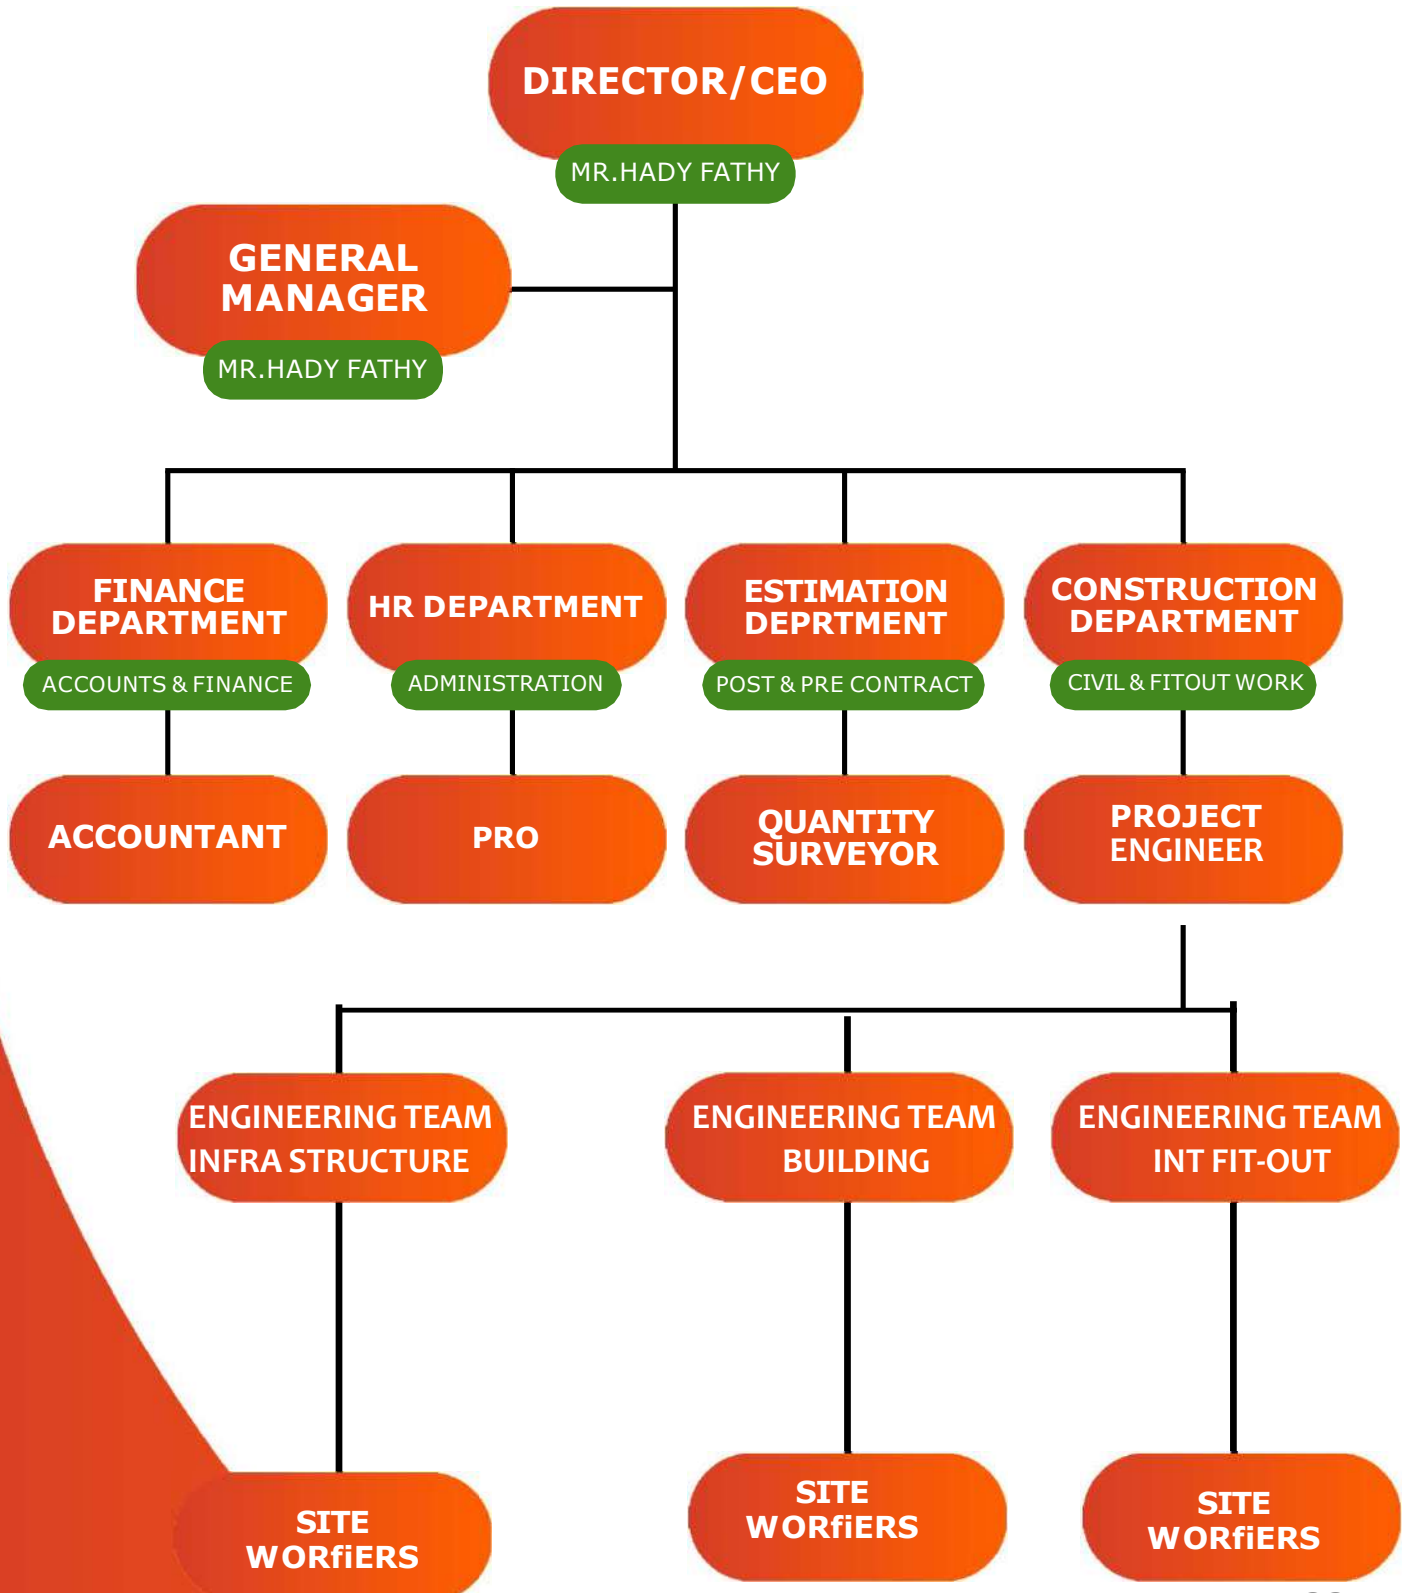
DIRECTOR/CEO

MR.HADY FATHY

GENERAL MANAGER

MR.HADY FATHY

FINANCE DEPARTMENT

ACCOUNTS & FINANCE

HR DEPARTMENT

ADMINISTRATION

ESTIMATION DEPRTMENT

POST & PRE CONTRACT

CONSTRUCTION DEPARTMENT

CIVIL & FITOUT WORK

ACCOUNTANT

PRO

QUANTITY SURVEYOR

PROJECT ENGINEER

ENGINEERING TEAM INFRA STRUCTURE

ENGINEERING TEAM BUILDING

ENGINEERING TEAM INT FIT-OUT

SITE WORfiERS

SITE WORfiERS

SITE WORfiERS